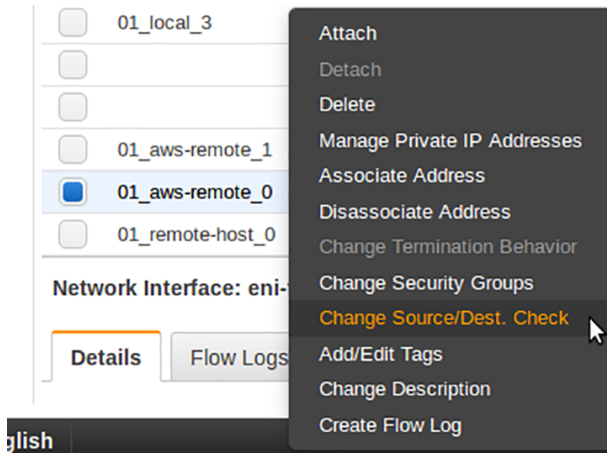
01_local_3

01_aws-remote_1

01_aws-remote_0

01_remote-host_0

Network Interface: eni-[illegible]

Details

Flow Logs

glish

Attach

Detach

Delete

Manage Private IP Addresses

Associate Address

Disassociate Address

Change Termination Behavior

Change Security Groups

Change Source/Dest. Check

Add/Edit Tags

Change Description

Create Flow Log